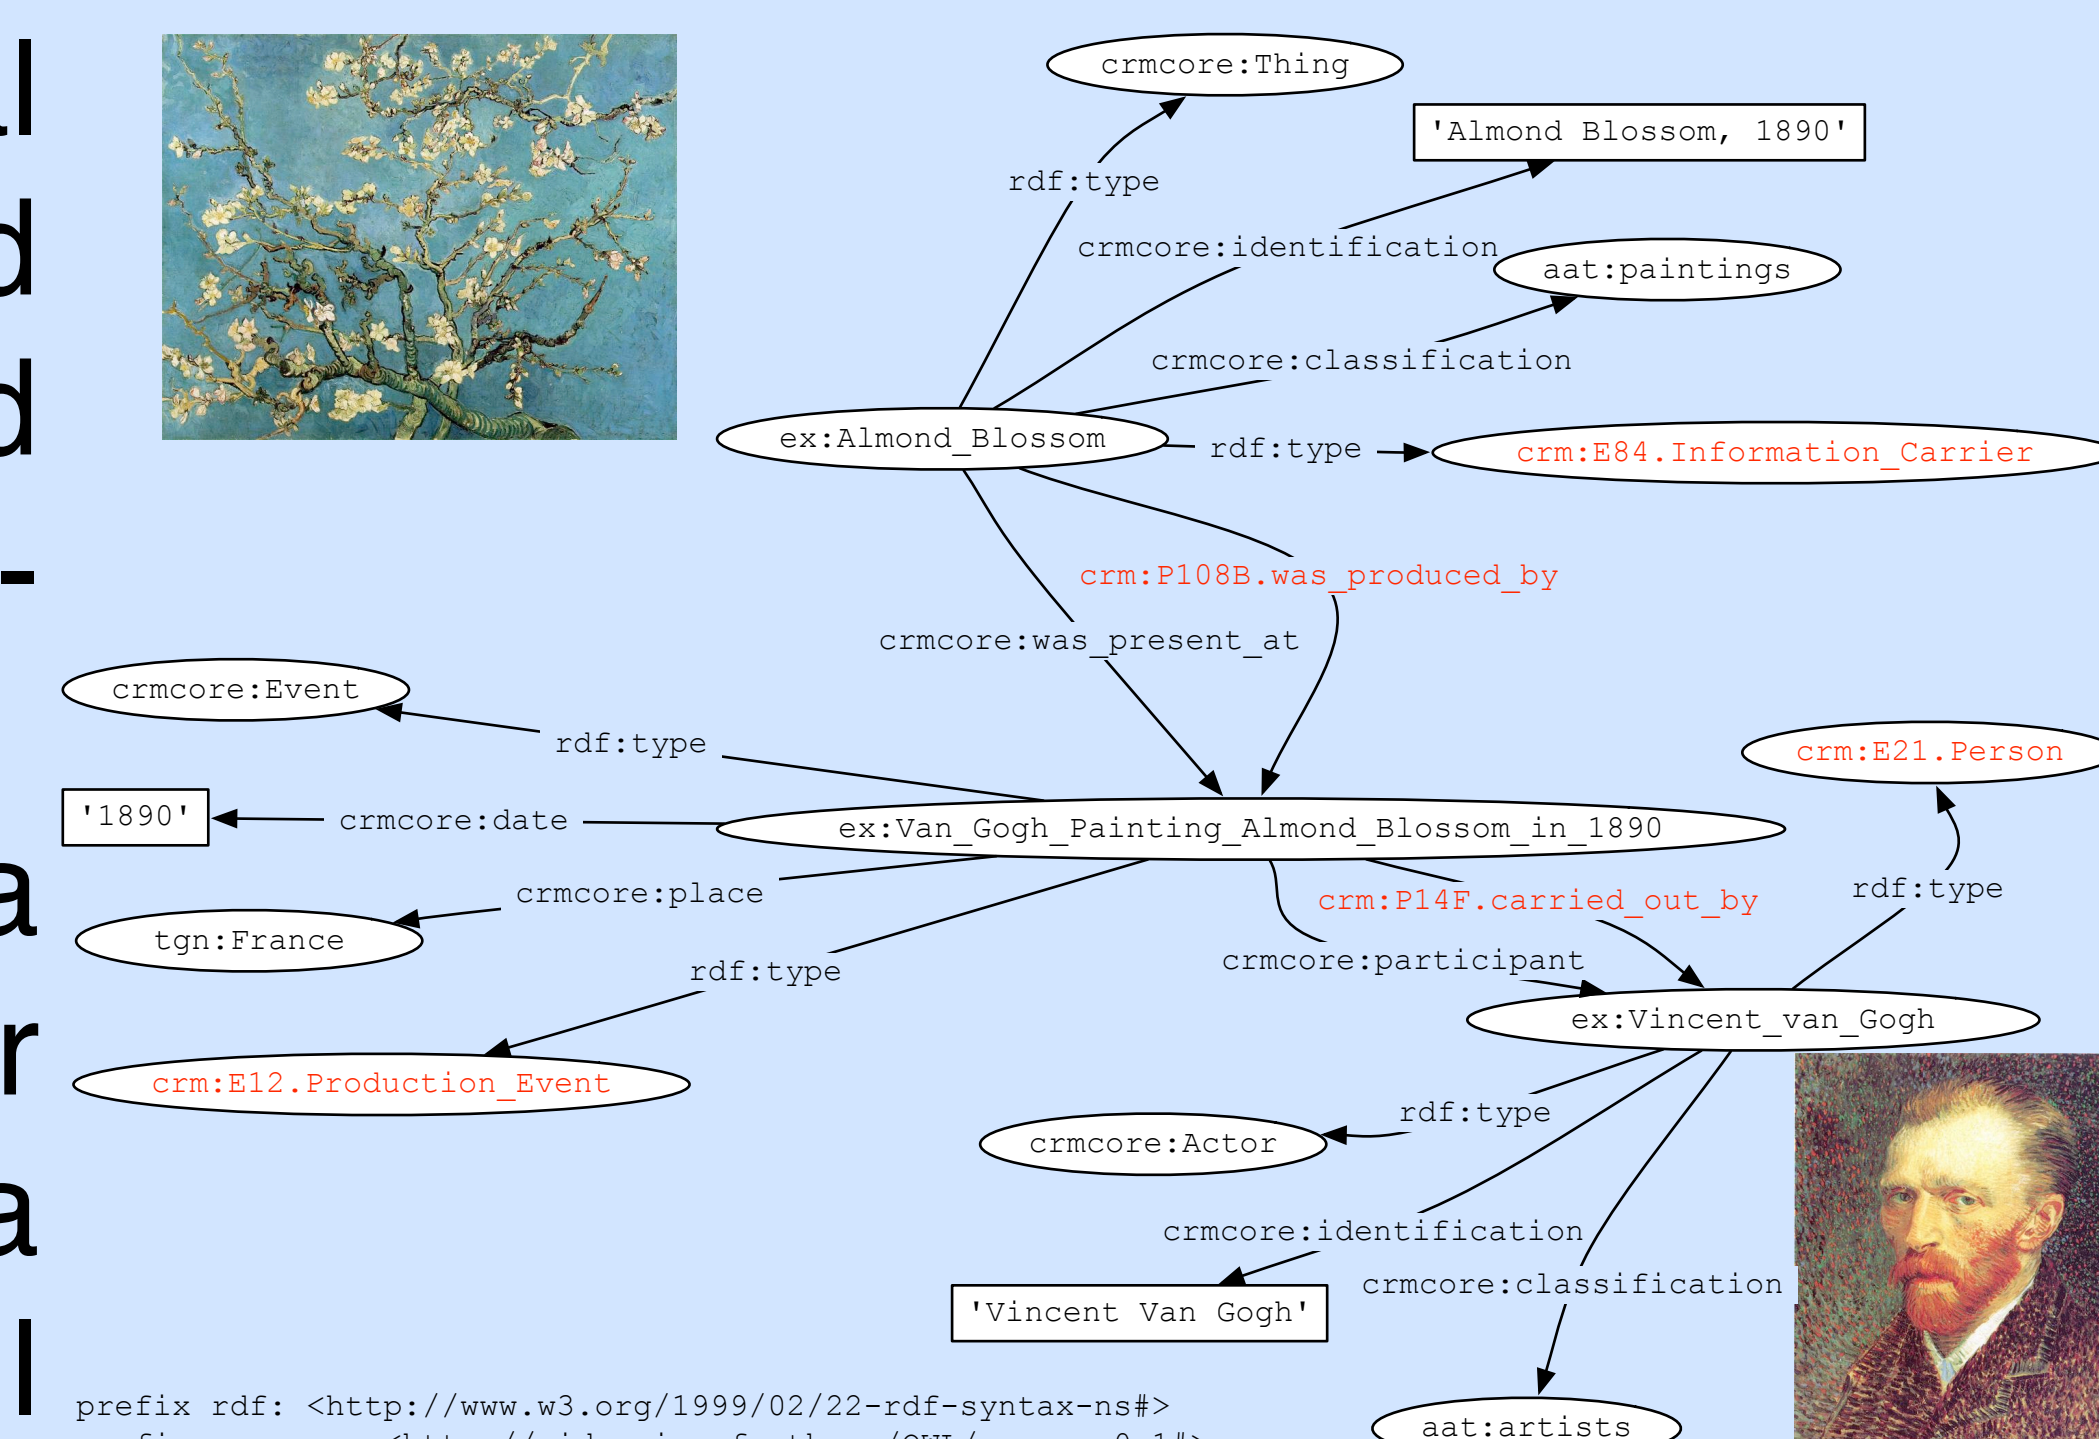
l
d
d
-
a
r
a
l

crmcore:Thing

'Almond Blossom, 1890'

rdf:type

crmcore:identification

aat:paintings

crmcore:classification

ex:Almond_Blossom

rdf:type

crm:E84.Information_Carrier

crm:P108B.was_produced_by

crmcore:was_present_at

crmcore:Event

rdf:type

crm:E21.Person

'1890'

crmcore:date

ex:Van_Gogh_Painting_Almond_Blossom_in_1890

crmcore:place

crm:P14F.carried_out_by

rdf:type

tgn:France

rdf:type

crmcore:participant

ex:Vincent_van_Gogh

crm:E12.Production_Event

rdf:type

crmcore:Actor

crmcore:identification

crmcore:classification

'Vincent Van Gogh'

prefix rdf: <http://www.w3.org/1999/02/22-rdf-syntax-ns#>
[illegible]

aat:artists